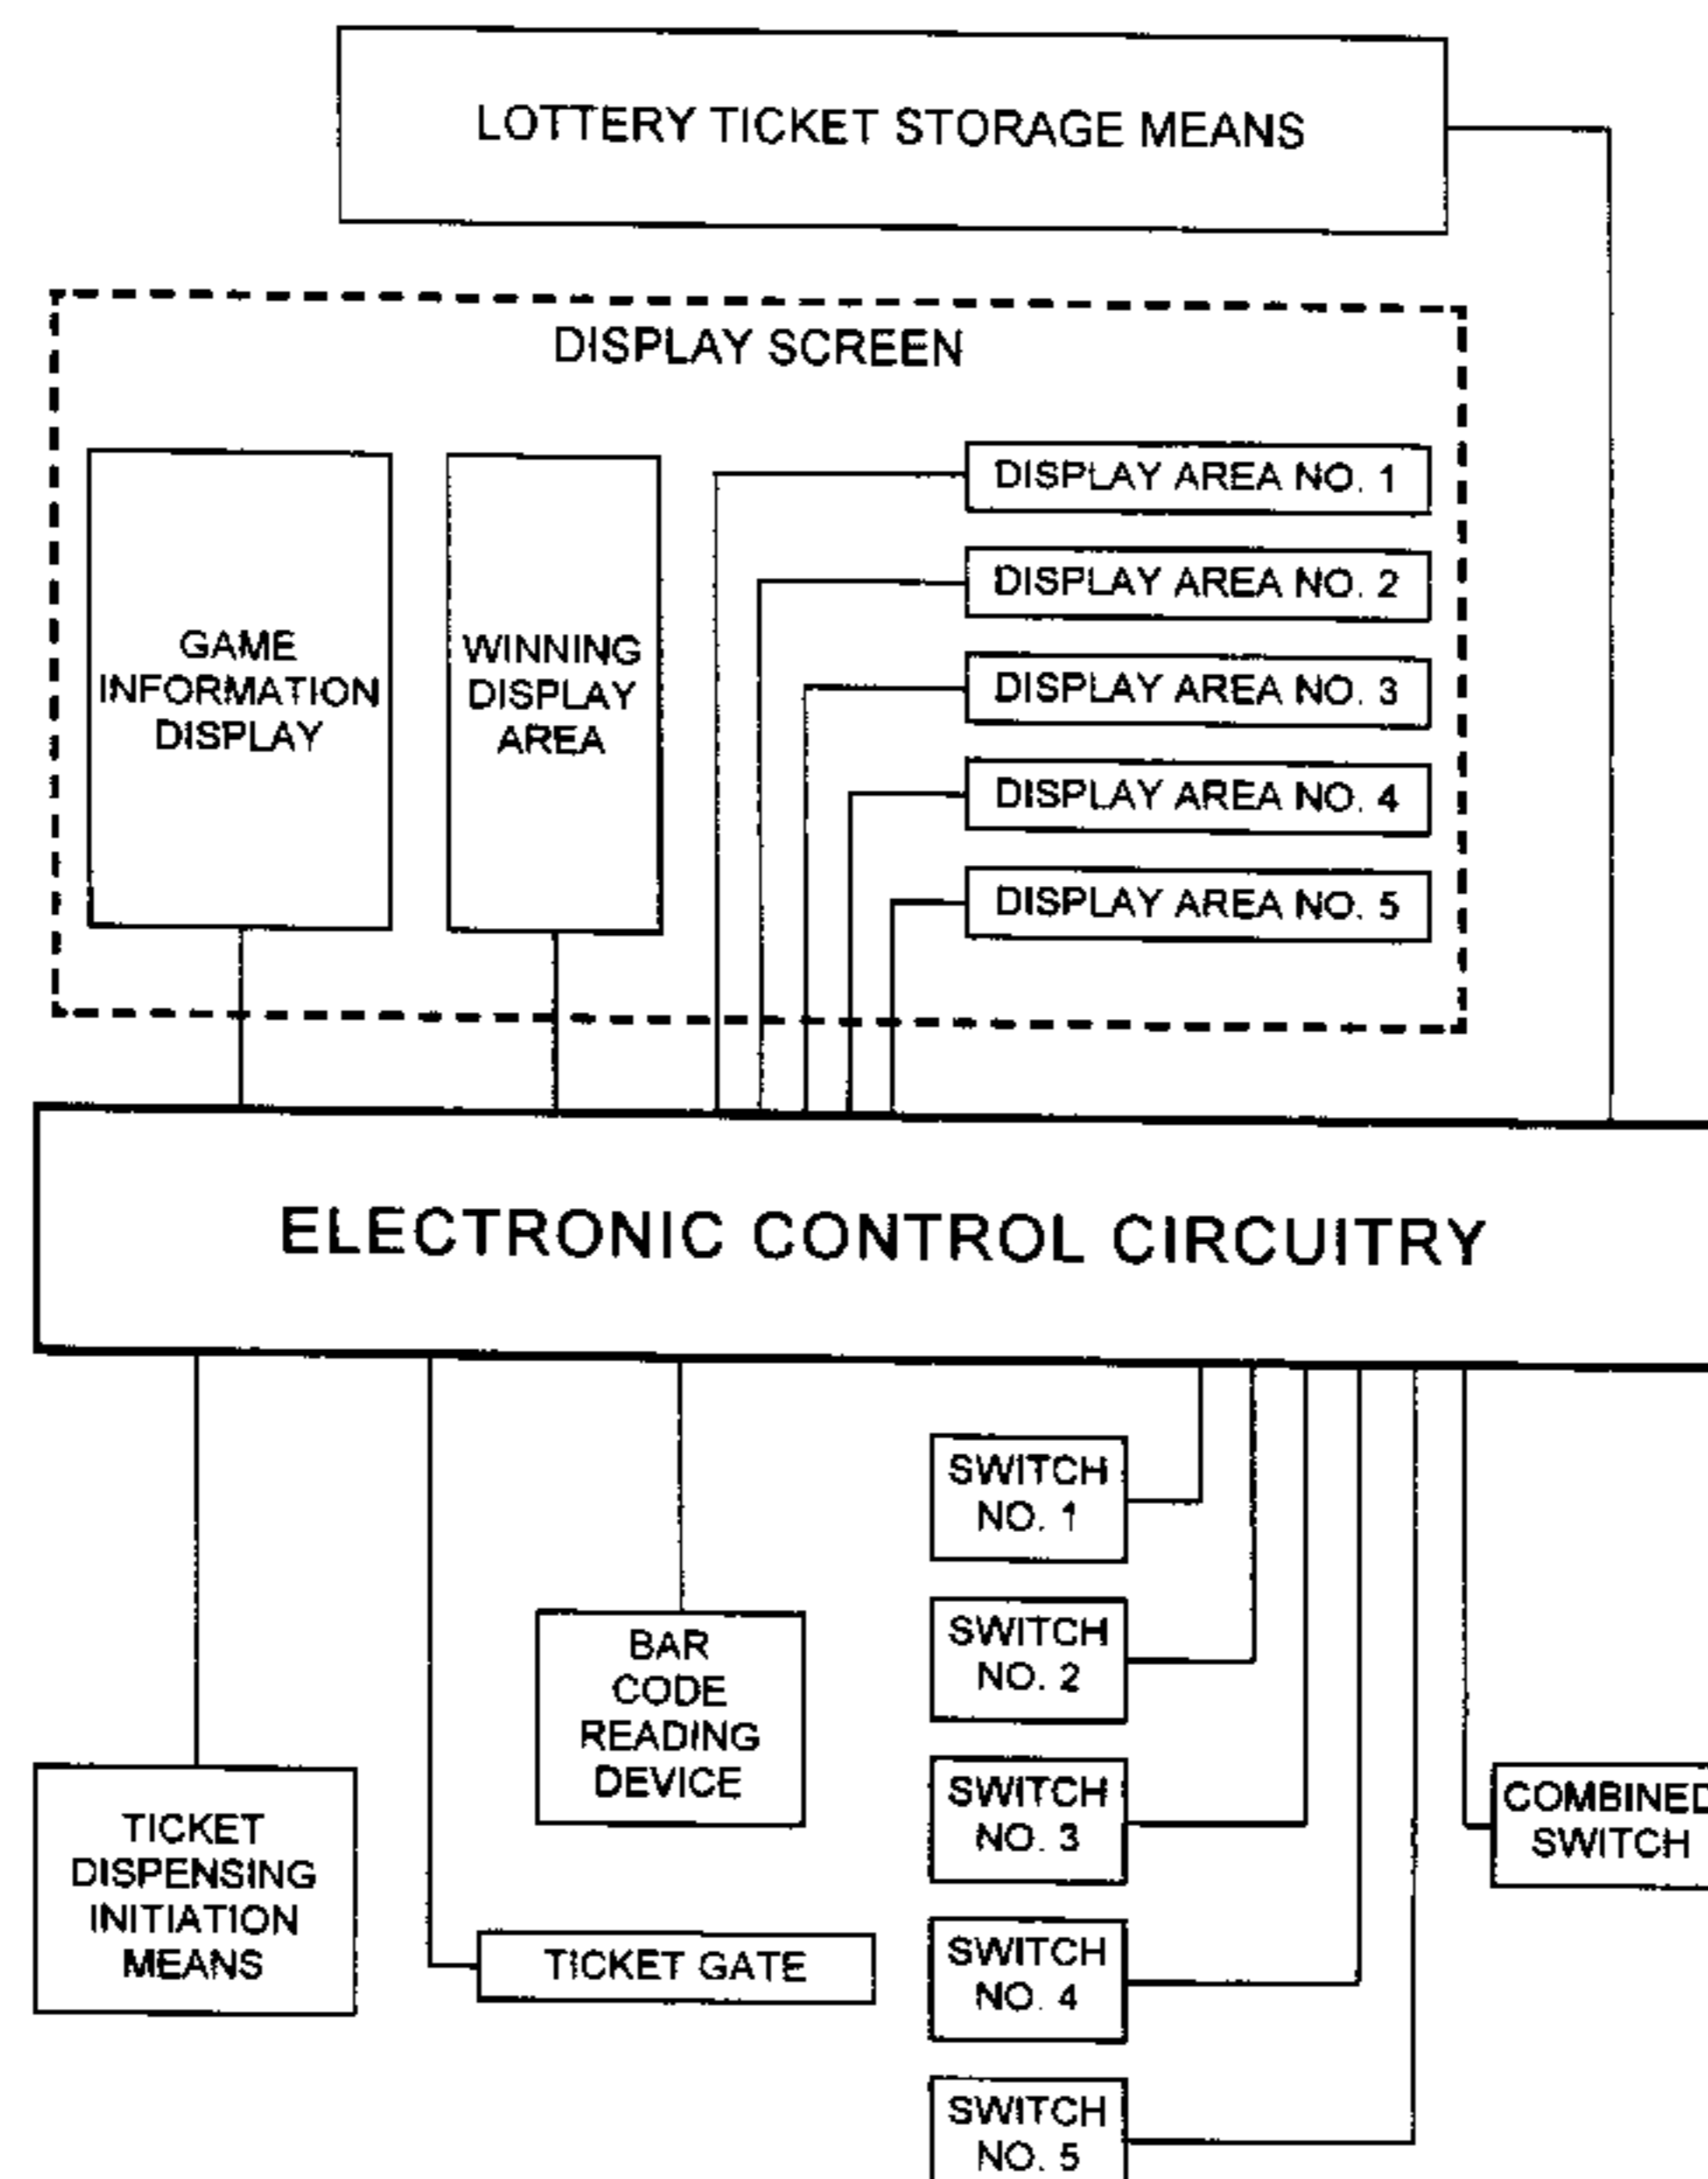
LOTTERY TICKET STORAGE MEANS

DISPLAY SCREEN

GAME INFORMATION DISPLAY

WINNING DISPLAY AREA

DISPLAY AREA NO. 1

DISPLAY AREA NO. 2

DISPLAY AREA NO. 3

DISPLAY AREA NO. 4

DISPLAY AREA NO. 5

ELECTRONIC CONTROL CIRCUITRY

SWITCH NO. 1

BAR CODE READING DEVICE

SWITCH NO. 2

SWITCH NO. 3

COMBINED SWITCH

TICKET DISPENSING INITIATION MEANS

TICKET GATE

SWITCH NO. 4

SWITCH NO. 5